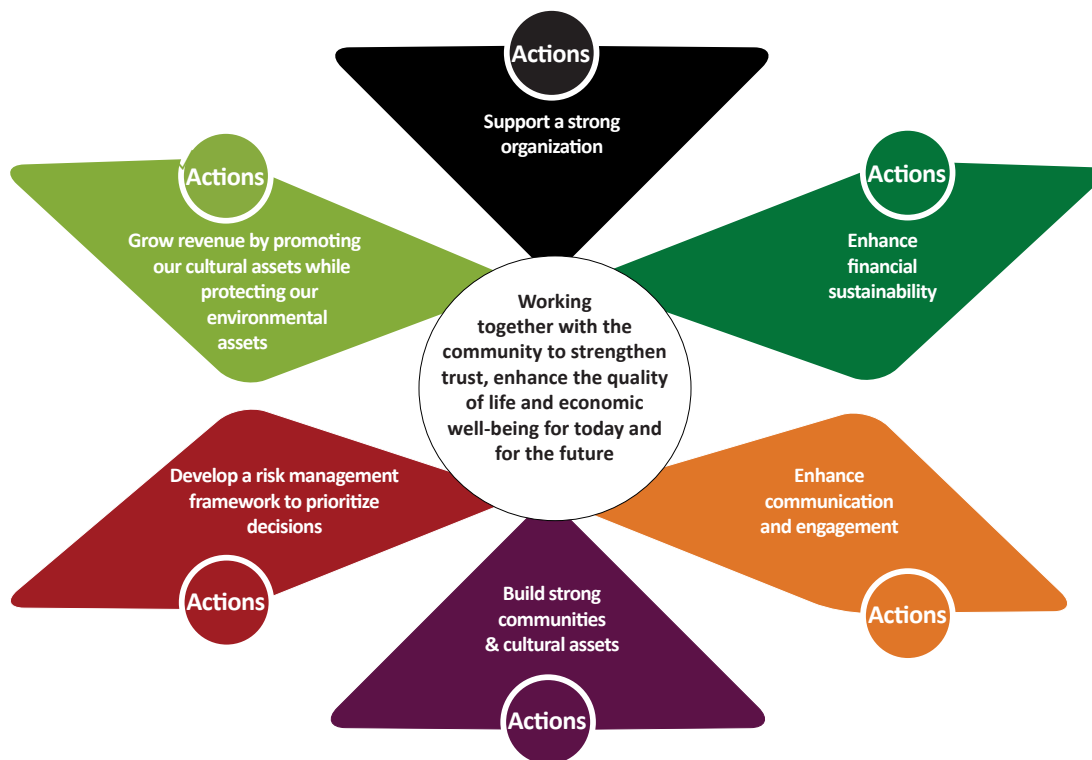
Actions

Support a strong organization

Actions

Grow revenue by promoting our cultural assets while protecting our environmental assets

Actions

Enhance financial sustainability

Working together with the community to strengthen trust, enhance the quality of life and economic well-being for today and for the future

Develop a risk management framework to prioritize decisions

Actions

Enhance communication and engagement

Actions

Build strong communities & cultural assets

Actions